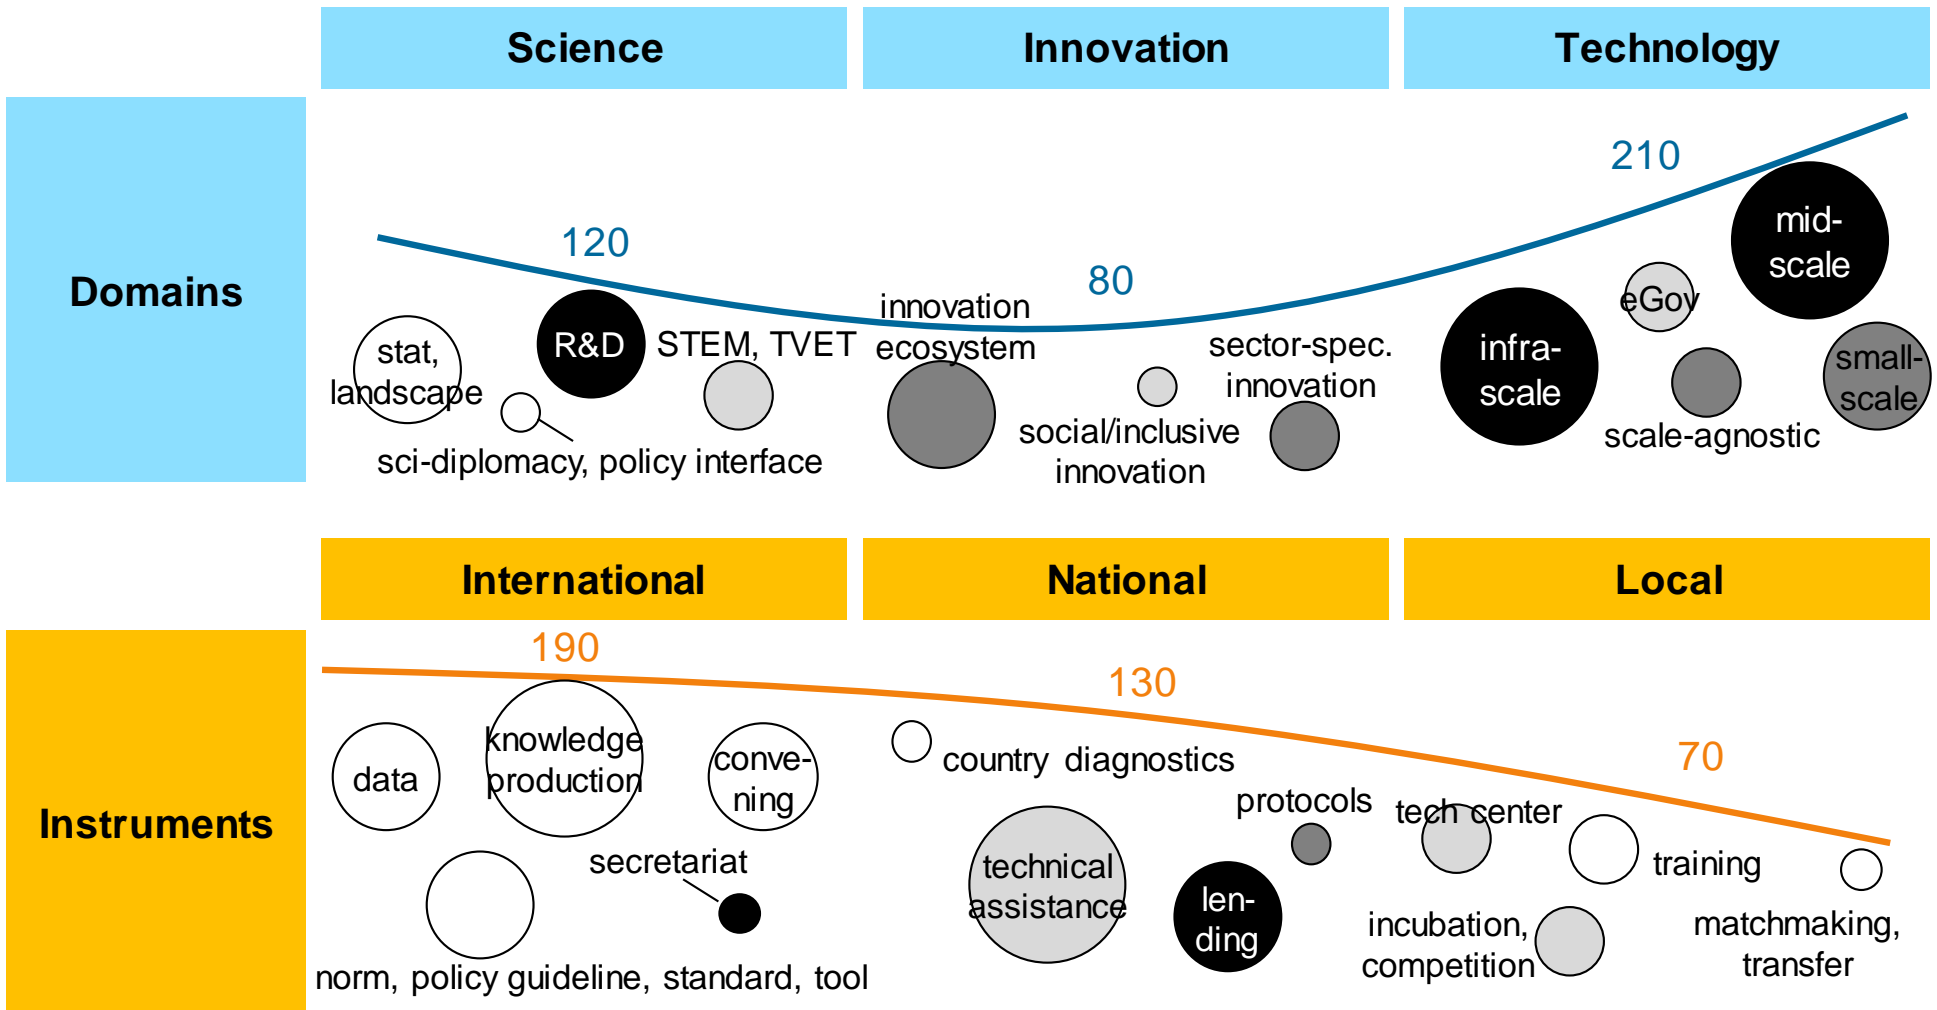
Science

Innovation

Technology

Domains

210

120

80

mid-scale

innovation ecosystem

sector-spec. innovation

eGov

stat, landscape

R&D

STEM, TVET

infra-scale

small-scale

social/inclusive innovation

scale-agnostic

sci-diplomacy, policy interface

International

National

Local

190

130

70

Instruments

data

knowledge production

conve-ning

country diagnostics

protocols

tech center

training

secretariat

technical assistance

len-ding

incubation, competition

matchmaking, transfer

norm, policy guideline, standard, tool